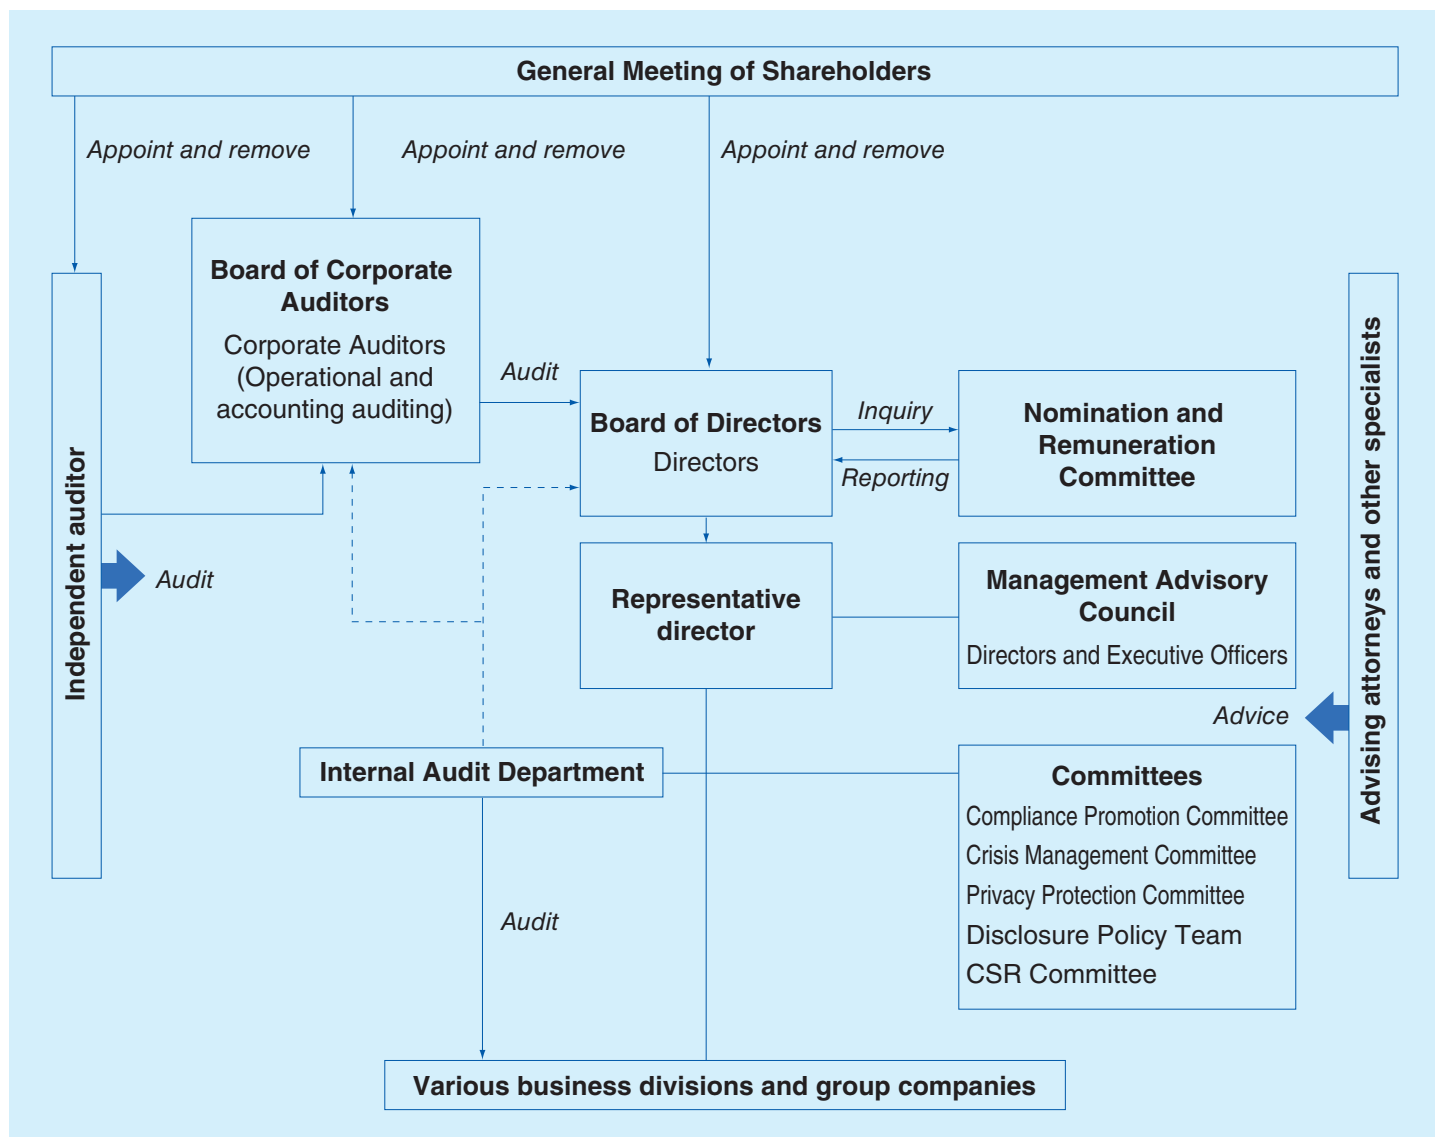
General Meeting of Shareholders

Appoint and remove

Appoint and remove

Appoint and remove

Independent auditor

Audit

Board of Corporate Auditors
Corporate Auditors (Operational and accounting auditing)

Audit

Board of Directors
Directors

Inquiry

Reporting

Nomination and Remuneration Committee

Representative director

Management Advisory Council
Directors and Executive Officers

Advice

Advising attorneys and other specialists

Internal Audit Department

Committees
Compliance Promotion Committee
Crisis Management Committee
Privacy Protection Committee
Disclosure Policy Team
CSR Committee

Audit

Various business divisions and group companies